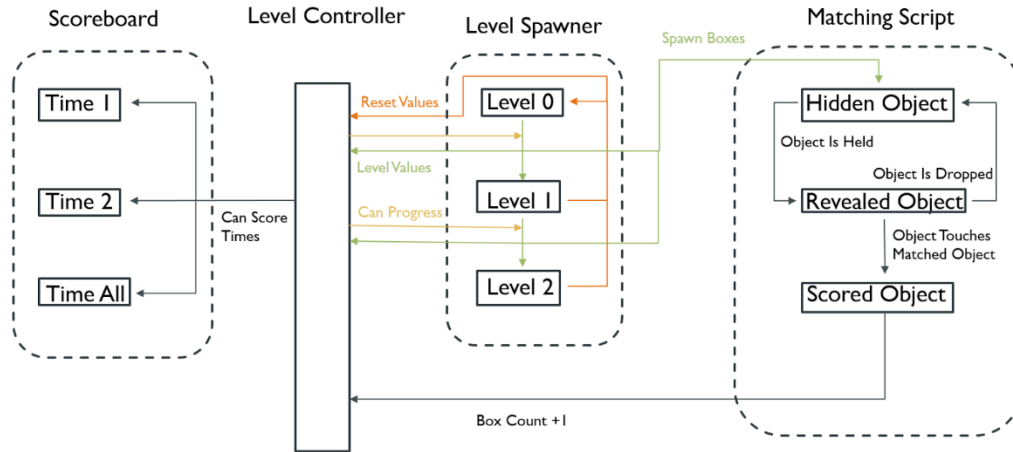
Scoreboard

Level Controller

Level Spawner

Matching Script

Spawn Boxes

Time 1

Time 2

Time All

Can Score Times

Reset Values

Level Values

Can Progress

Level 0

Level 1

Level 2

Hidden Object

Object Is Held

Object Is Dropped

Revealed Object

Object Touches Matched Object

Scored Object

Box Count +1